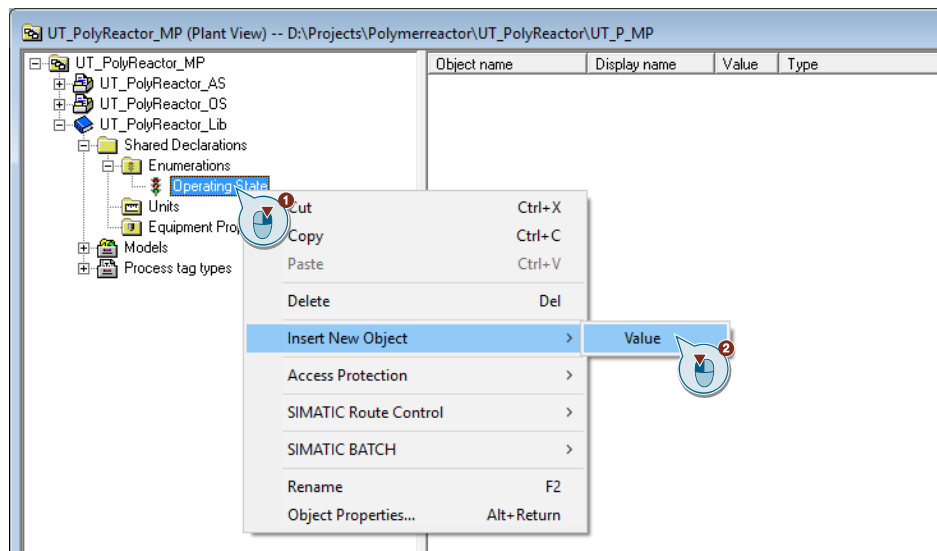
UT_PolyReactor_MP (Plant View) -- D:\Projects\Polymerreactor\UT_PolyReactor\UT_P_MP

UT_PolyReactor_MP
UT_PolyReactor_AS
UT_PolyReactor_OS
UT_PolyReactor_Lib
Shared Declarations
Enumerations
Operating State
Units
Equipment Pro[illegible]
Models
Process tag types

| Object name | Display name | Value | Type |
|---|---|---|---|

1
Cut Ctrl+X
Copy Ctrl+C
Paste Ctrl+V
Delete Del
Insert New Object
Value
2
Access Protection
SIMATIC Route Control
SIMATIC BATCH
Rename F2
Object Properties... Alt+Return